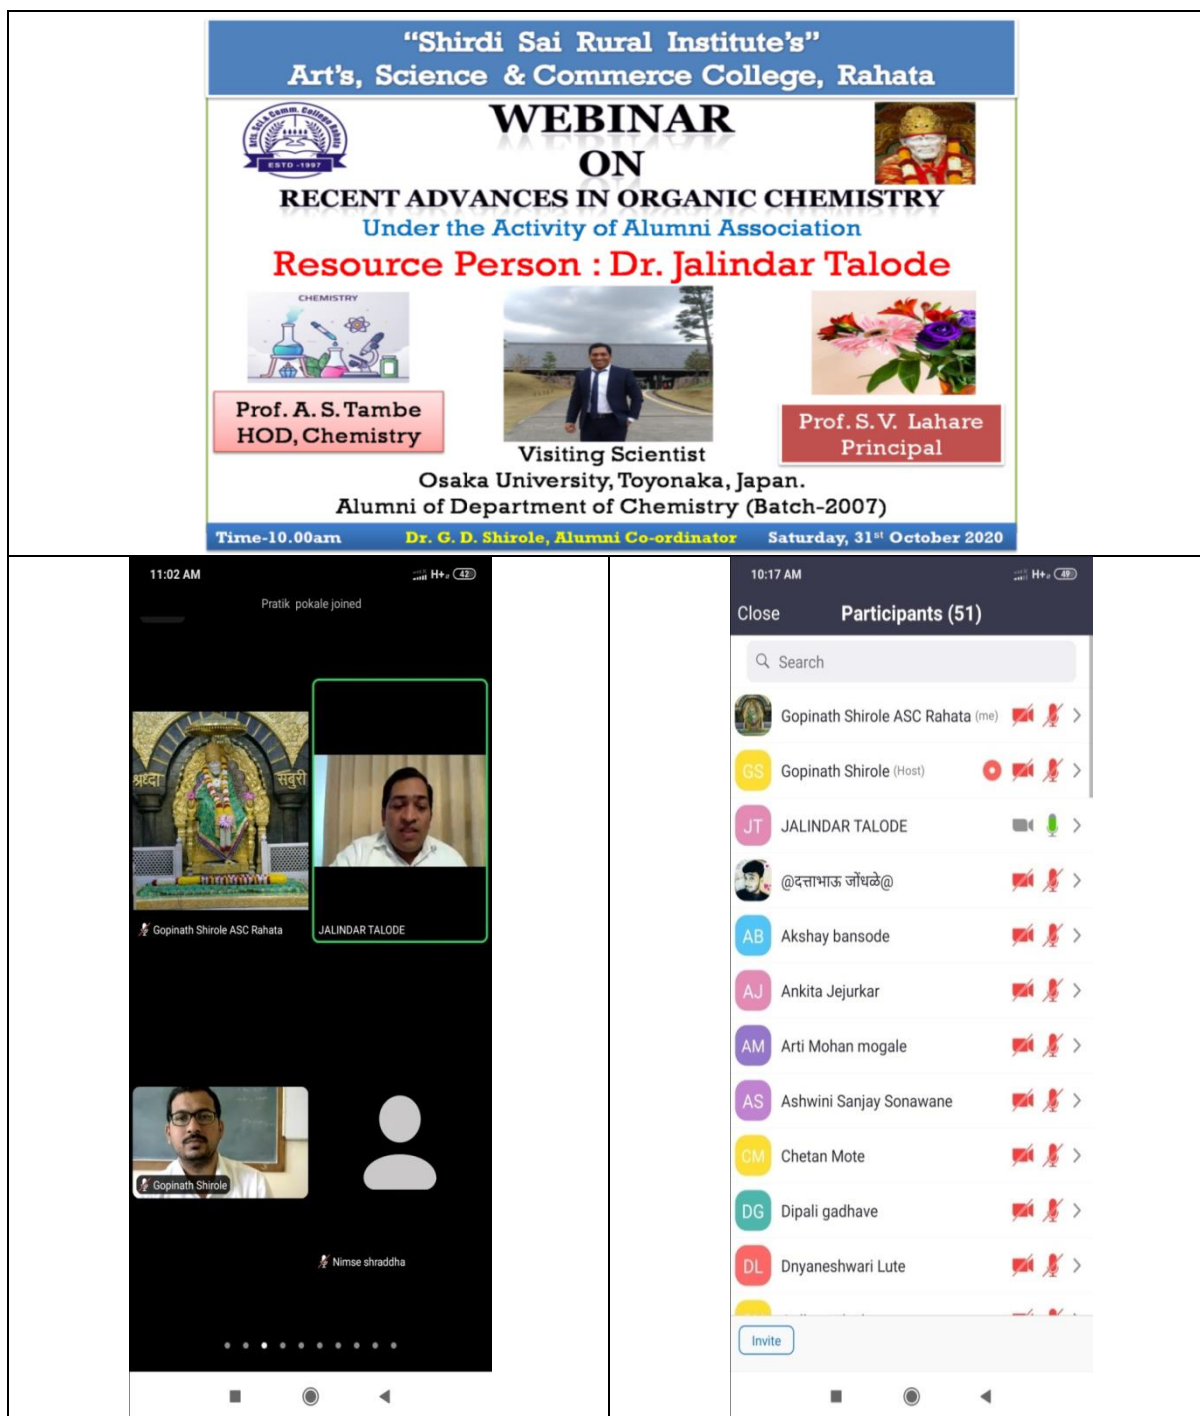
"Shirdi Sai Rural Institute's"
Art's, Science & Commerce College, Rahata

ESTD - 1997

WEBINAR
ON
RECENT ADVANCES IN ORGANIC CHEMISTRY
Under the Activity of Alumni Association
Resource Person : Dr. Jalindar Talode

CHEMISTRY

Prof. A. S. Tambe
HOD, Chemistry

Prof. S. V. Lahare
Principal

Visiting Scientist
Osaka University, Toyonaka, Japan.
Alumni of Department of Chemistry (Batch-2007)

Time-10.00am Dr. G. D. Shirole, Alumni Co-ordinator Saturday, 31$^{st}$ October 2020

11:02 AM
42
Pratik pokale joined
श्रध्दा सबुरी
Gopinath Shirole ASC Rahata
JALINDAR TALODE
Gopinath Shirole
Nimse shraddha

10:17 AM
49
Close Participants (51)
Search
Gopinath Shirole ASC Rahata (me)
GS Gopinath Shirole (Host)
JT JALINDAR TALODE
@दत्ताभाऊ जोंधळे@
AB Akshay bansode
AJ Ankita Jejurkar
AM Arti Mohan mogale
AS Ashwini Sanjay Sonawane
CM Chetan Mote
DG Dipali gadhave
DL Dnyaneshwari Lute
Invite